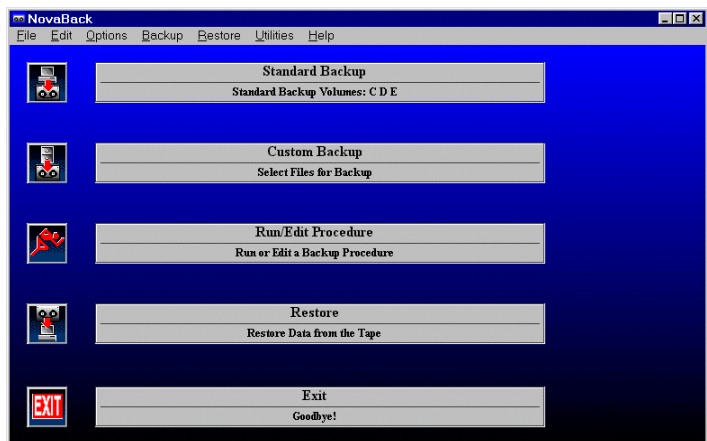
NovaBack

File Edit Options Backup Restore Utilities Help

Standard Backup
Standard Backup Volumes: C D E

Custom Backup
Select Files for Backup

Run/Edit Procedure
Run or Edit a Backup Procedure

Restore
Restore Data from the Tape

EXIT

Exit
Goodbye!